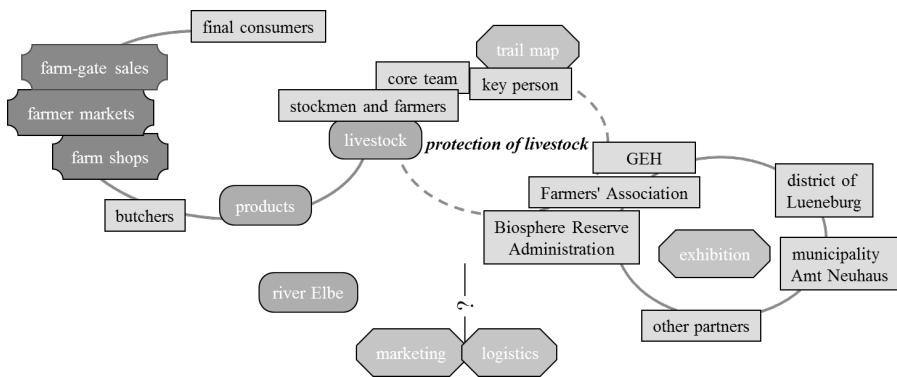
final consumers

farm-gate sales

farmer markets

farm shops

butchers

products

livestock

stockmen and farmers

core team

trail map

key person

protection of livestock

GEH

Farmers' Association

Biosphere Reserve Administration

district of Lueneburg

exhibition

municipality Amt Neuhaus

other partners

river Elbe

?

marketing

logistics